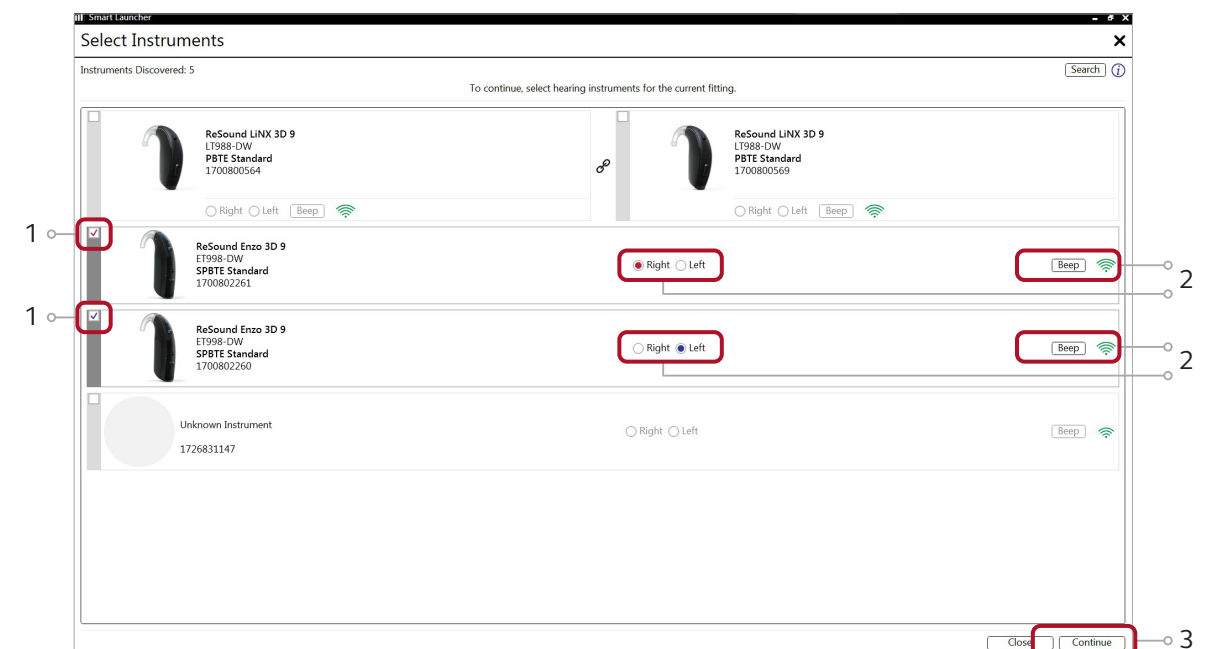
Smart Launcher

Select Instruments

Instruments Discovered: 5

Search

To continue, select hearing instruments for the current fitting.

ReSound LiNX 3D 9
LT988-DW
PBTE Standard
1700800564

Right Left Beep

ReSound LiNX 3D 9
LT988-DW
PBTE Standard
1700800569

Right Left Beep

1

ReSound Enzo 3D 9
ET998-DW
SPBTE Standard
1700802261

Right Left

Beep

2

1

ReSound Enzo 3D 9
ET998-DW
SPBTE Standard
1700802260

Right Left

Beep

2

Unknown Instrument

1726831147

Right Left

Beep

Close Continue

3